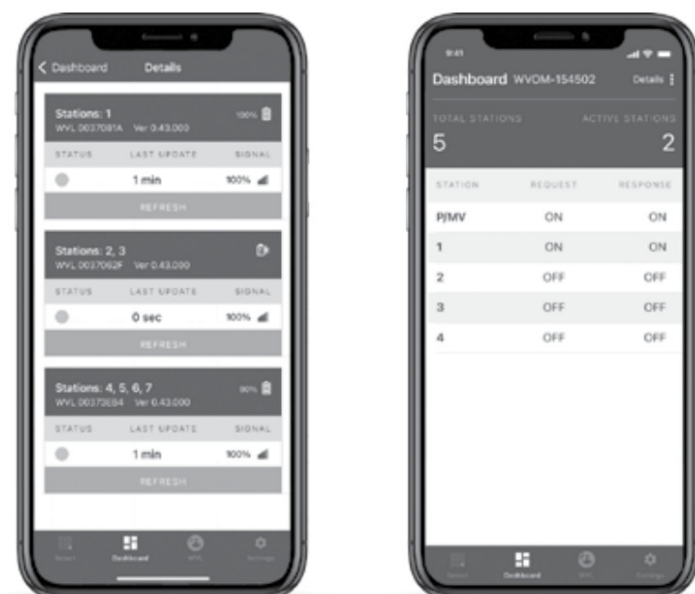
< Dashboard Details

Stations: 1
WVL 0037081A Ver 0.43.000
100%

| STATUS | LAST UPDATE | SIGNAL |
|---|---|---|
| | 1 min | 100% |

REFRESH

Stations: 2, 3
WVL 0037062F Ver 0.43.000

| STATUS | LAST UPDATE | SIGNAL |
|---|---|---|
| | 0 sec | 100% |

REFRESH

Stations: 4, 5, 6, 7
WVL 00373E84 Ver 0.43.000
90%

| STATUS | LAST UPDATE | SIGNAL |
|---|---|---|
| | 1 min | 100% |

REFRESH

Select Dashboard WVL Settings

9:41

Dashboard WVOM-154502 Details

TOTAL STATIONS 5
ACTIVE STATIONS 2

| STATION | REQUEST | RESPONSE |
|---|---|---|
| P/MV | ON | ON |
| 1 | ON | ON |
| 2 | OFF | OFF |
| 3 | OFF | OFF |
| 4 | OFF | OFF |

Select Dashboard WVL Settings